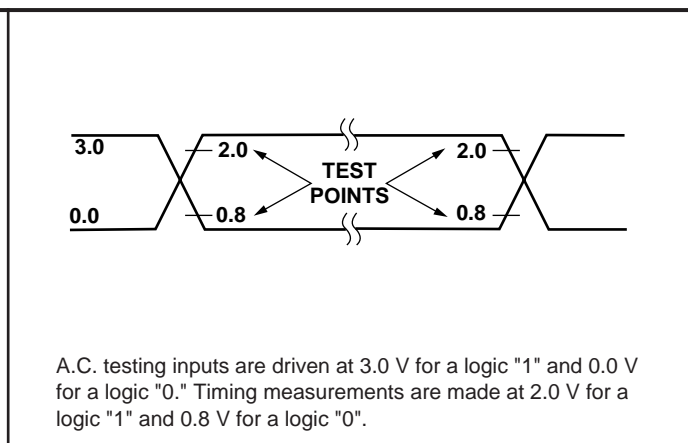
3.0

0.0

2.0

0.8

TEST POINTS

2.0

0.8

A.C. testing inputs are driven at 3.0 V for a logic "1" and 0.0 V for a logic "0." Timing measurements are made at 2.0 V for a logic "1" and 0.8 V for a logic "0".